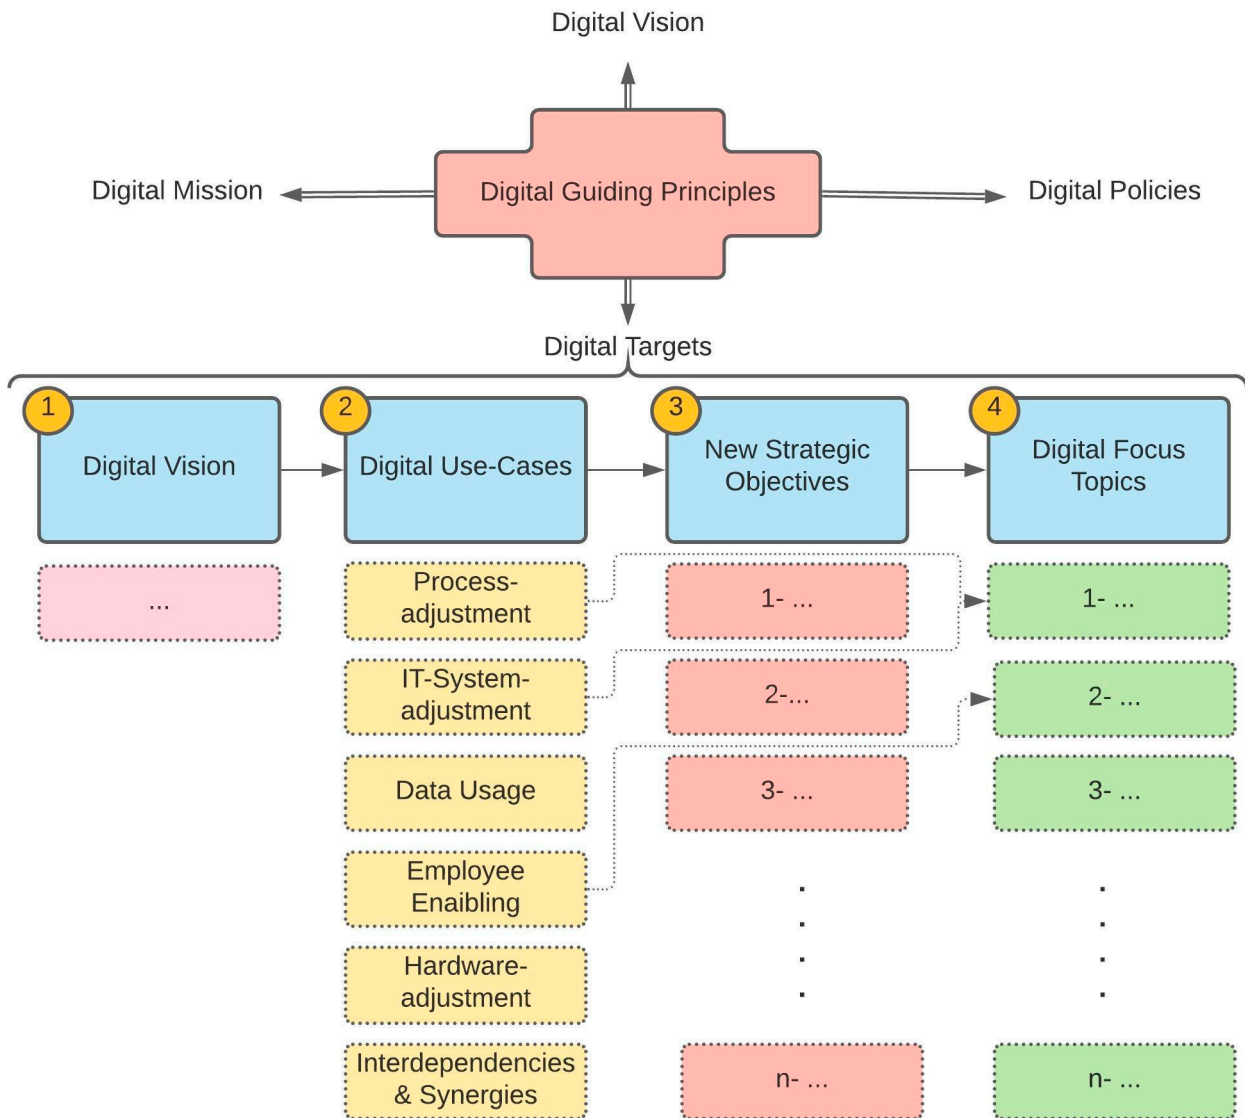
Digital Vision

Digital Mission

Digital Guiding Principles

Digital Policies

Digital Targets

1 Digital Vision

2 Digital Use-Cases

3 New Strategic Objectives

4 Digital Focus Topics

...

Process-adjustment

IT-System-adjustment

Data Usage

Employee Enaibling

Hardware-adjustment

Interdependencies & Synergies

1- ...

2-...

3- ...

.
.
.
.

n- ...

1- ...

2- ...

3- ...

.
.
.
.

n- ...